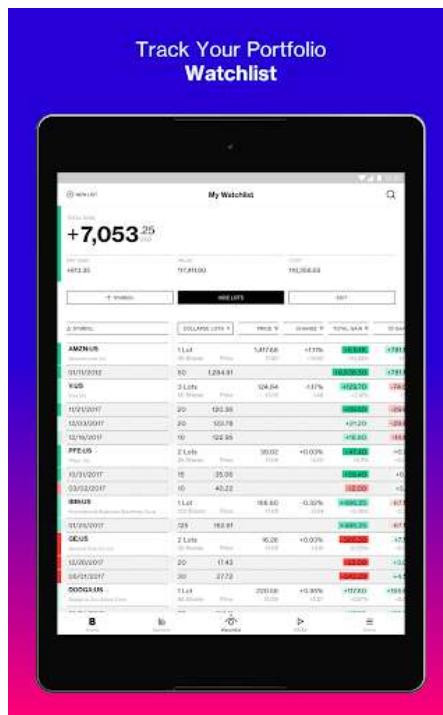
Track Your Portfolio
Watchlist

NEW LIST
My Watchlist

+7,053.25

+ SYMBOL
HIDE LOTS
EDIT

| SYMBOL | COLLAPSE LOTS | PRICE | CHANGE % | TOTAL GAIN |
|---|---|---|---|---|
| AMZN:US | 1 Lot | 1,417.68 | +1.11% | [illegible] |
| 01/11/2012 | 50 | 1,284.81 | | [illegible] |
| X:US | 3 Lots | 124.64 | -1.17% | +123.70 |
| 11/21/2017 | 20 | 120.35 | | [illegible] |
| 12/03/2017 | 20 | 120.78 | | +31.20 |
| 12/16/2017 | 10 | 122.95 | | +16.90 |
| PFE:US | 2 Lots | 38.02 | +0.00% | +47.40 |
| 10/31/2017 | 15 | 35.00 | | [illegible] |
| 03/02/2017 | 10 | 40.22 | | -22.00 |
| IBM:US | 1 Lot | 168.60 | -0.32% | +896.25 |
| 01/25/2017 | 125 | 161.91 | | +896.25 |
| GE:US | 2 Lots | 16.26 | +0.00% | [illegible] |
| 12/20/2017 | 20 | 17.43 | | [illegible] |
| 08/01/2017 | 30 | 27.72 | | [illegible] |
| GOOG:US | 1 Lot | 220.68 | +0.00% | +127.80 |